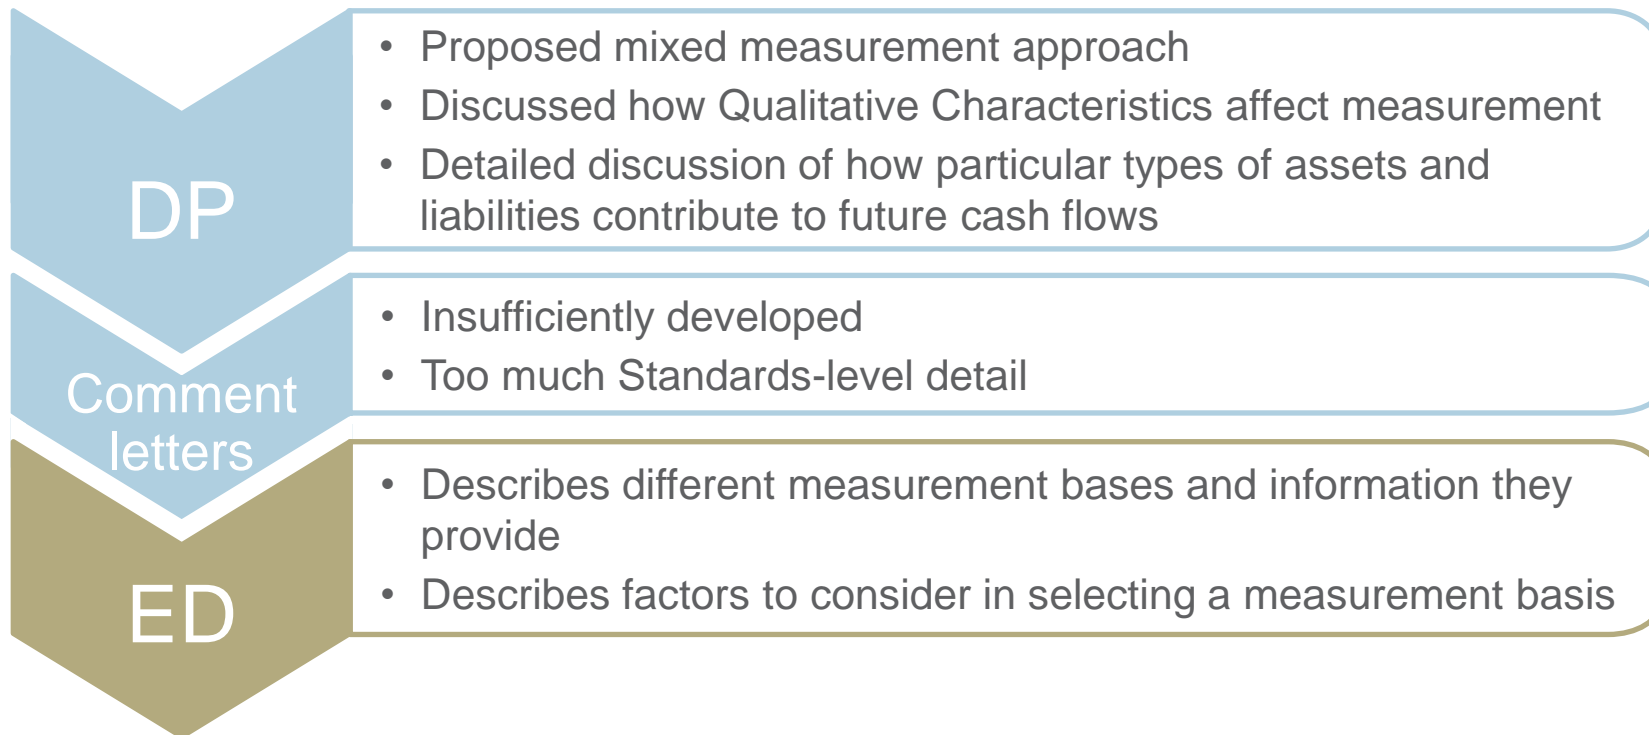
DP

- Proposed mixed measurement approach
- Discussed how Qualitative Characteristics affect measurement
- Detailed discussion of how particular types of assets and liabilities contribute to future cash flows

Comment letters

- Insufficiently developed
- Too much Standards-level detail

ED

- Describes different measurement bases and information they provide
- Describes factors to consider in selecting a measurement basis